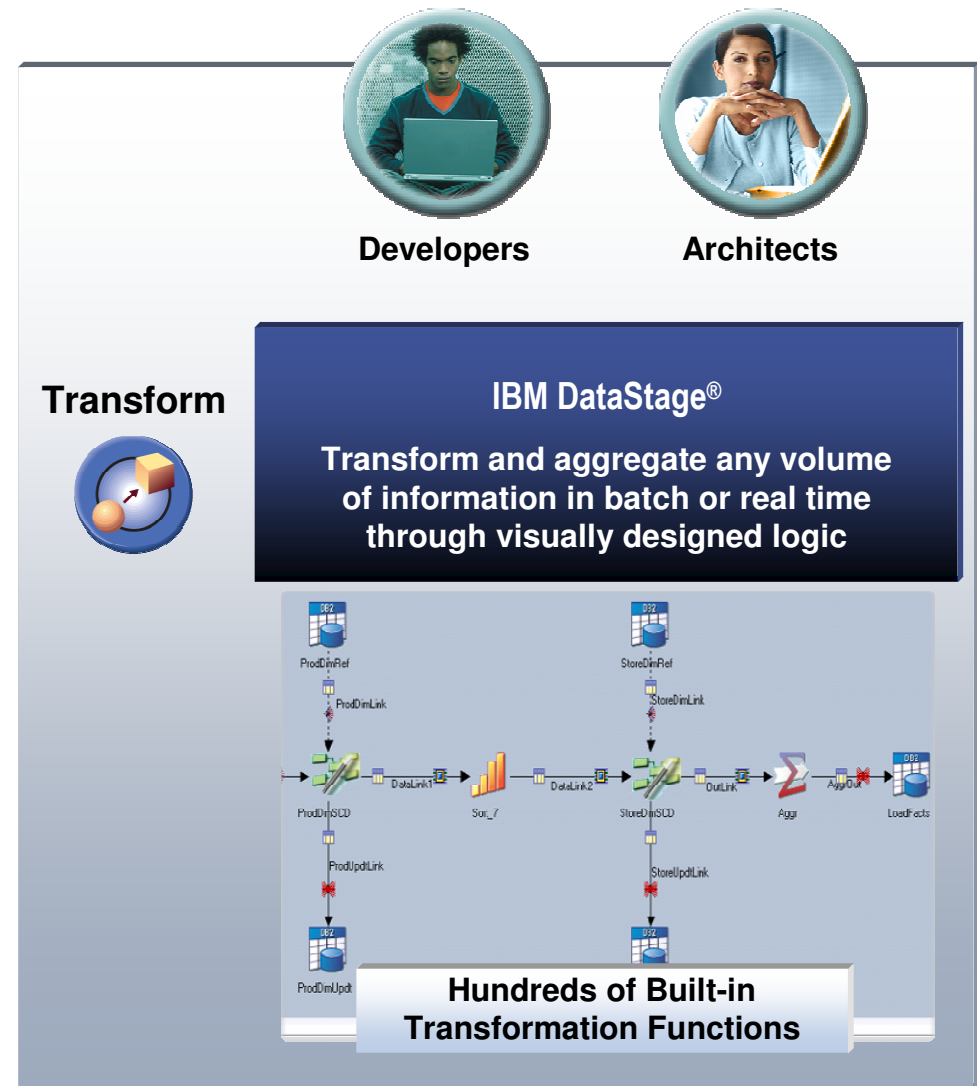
Developers

Architects

Transform

IBM DataStage®

Transform and aggregate any volume of information in batch or real time through visually designed logic

DB2

ProdDimRef

ProdDimLink

DB2

StoreDimRef

StoreDimLink

ProdDimSCD

DataLink1

Sort_7

DataLink2

StoreDimSCD

OutLink

Aggr

AggrOut

DB2

LoadFacts

ProdUpdtLink

StoreUpdtLink

DB2

ProdDimUpdt

DB2

Hundreds of Built-in Transformation Functions